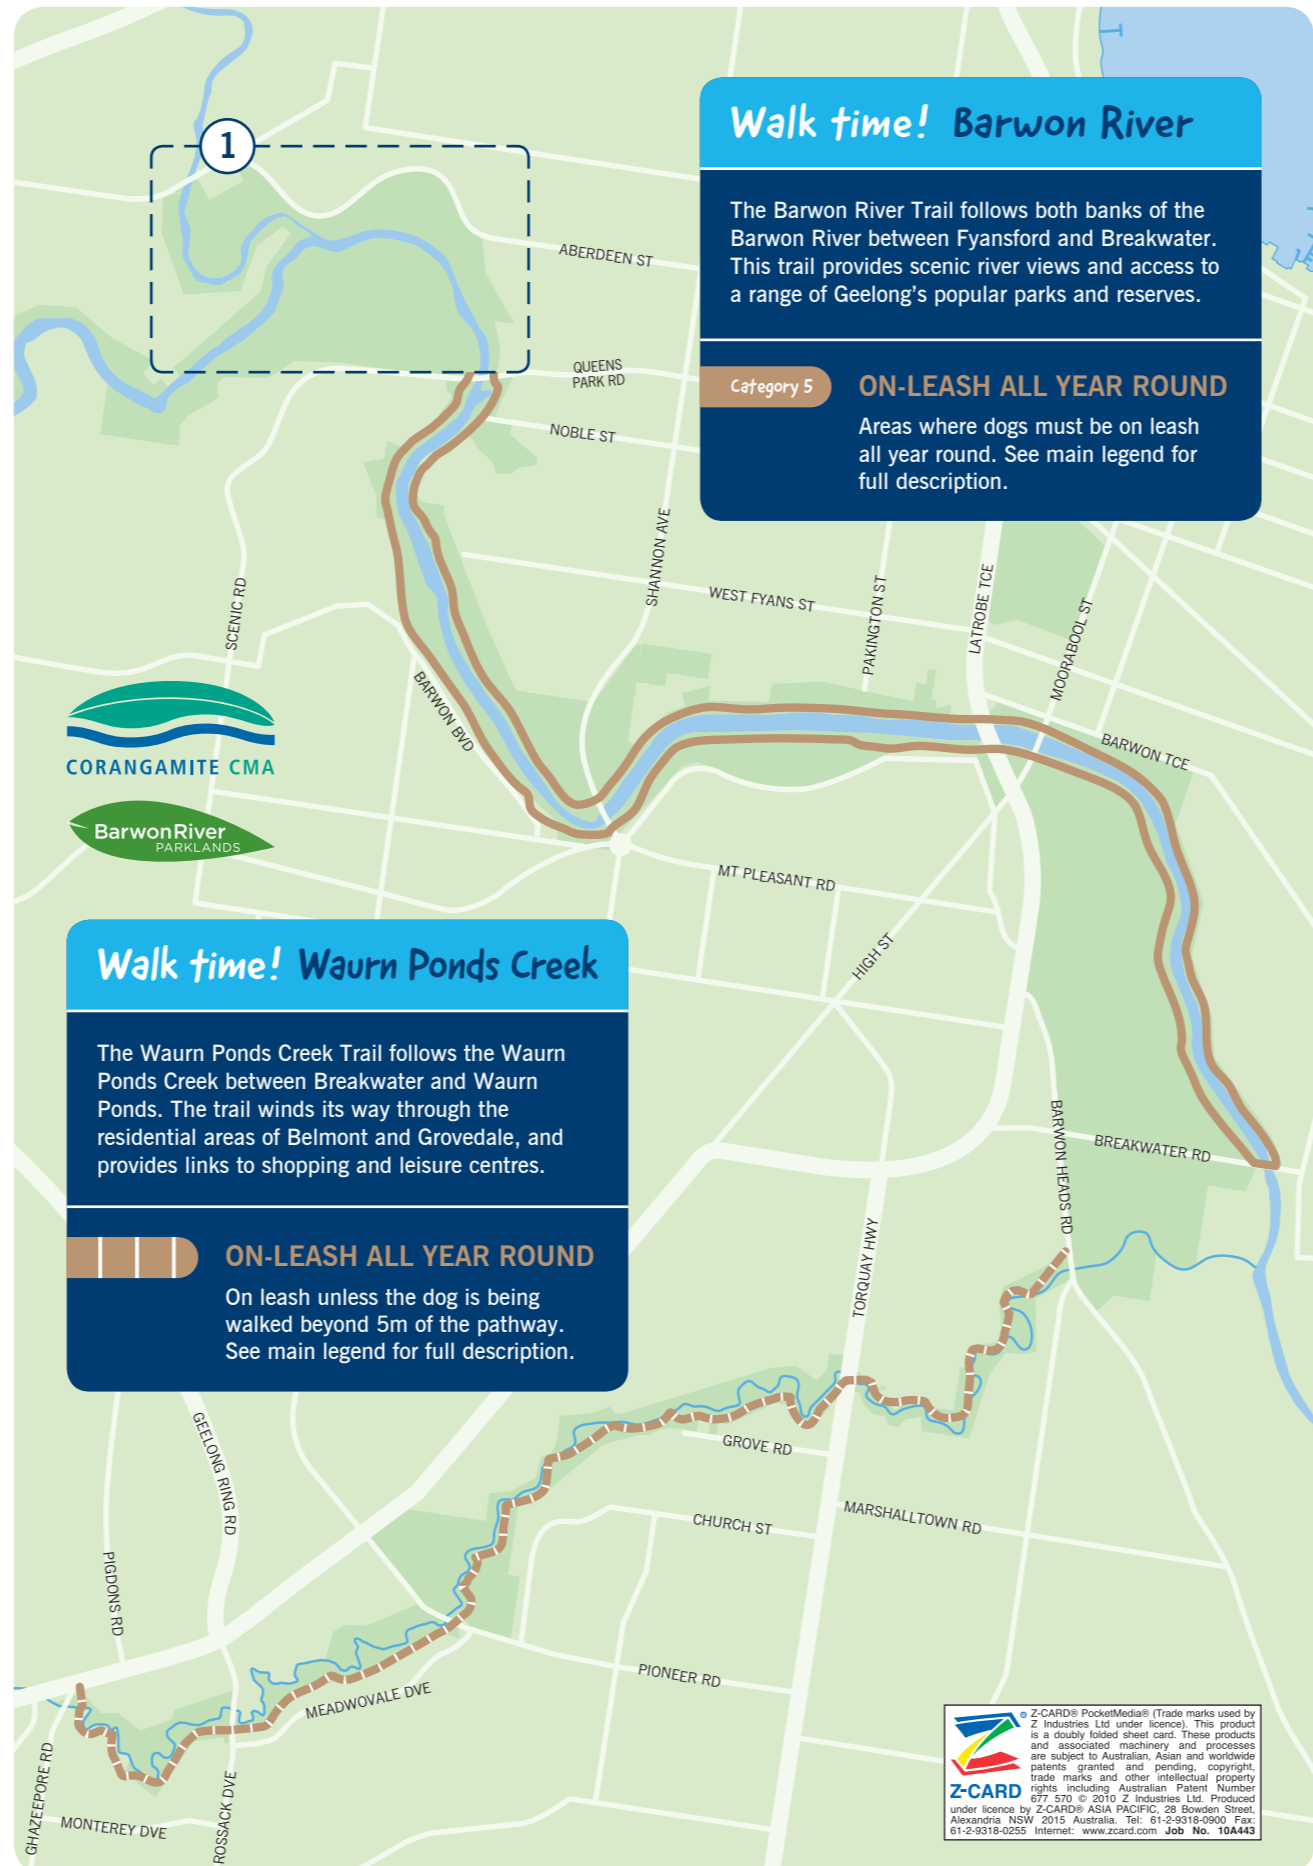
Walk time! Barwon River

The Barwon River Trail follows both banks of the Barwon River between Fyansford and Breakwater. This trail provides scenic river views and access to a range of Geelong's popular parks and reserves.

Category 5

ON-LEASH ALL YEAR ROUND

Areas where dogs must be on leash all year round. See main legend for full description.

1

ABERDEEN ST
QUEENS PARK RD
NOBLE ST
SHANNON AVE
WEST FYANS ST
PAKINGTON ST
LATROBE TCE
MOORABOOL ST
SCENIC RD
BARWON BVD
BARWON TCE
MT PLEASANT RD
HIGH ST
BARWON HEADS RD
BREAKWATER RD
TORQUAY HWY
GROVE RD
MARSHALLTOWN RD
CHURCH ST
GEELONG RING RD
PIGDONS RD
PIONEER RD
MEADWOVALE DVE
GHAZEEPORE RD
MONTEREY DVE
ROSSACK DVE

CORANGAMITE CMA

BarwonRiver PARKLANDS

Walk time! Waurn Ponds Creek

The Waurn Ponds Creek Trail follows the Waurn Ponds Creek between Breakwater and Waurn Ponds. The trail winds its way through the residential areas of Belmont and Grovedale, and provides links to shopping and leisure centres.

ON-LEASH ALL YEAR ROUND

On leash unless the dog is being walked beyond 5m of the pathway. See main legend for full description.

Z-CARD

Z-CARD® PocketMedia® (Trade marks used by Z Industries Ltd under licence). This product is a doubly folded sheet card. These products and associated machinery and processes are subject to Australian, Asian and worldwide patents granted and pending, copyright, trade marks and other intellectual property rights including Australian Patent Number 677 570 © 2010 Z Industries Ltd. Produced under licence by Z-CARD® ASIA PACIFIC, 28 Bowden Street, Alexandria NSW 2015 Australia. Tel: 61-2-9318-0900 Fax: 61-2-9318-0255 Internet: www.zcard.com Job No. 10A443